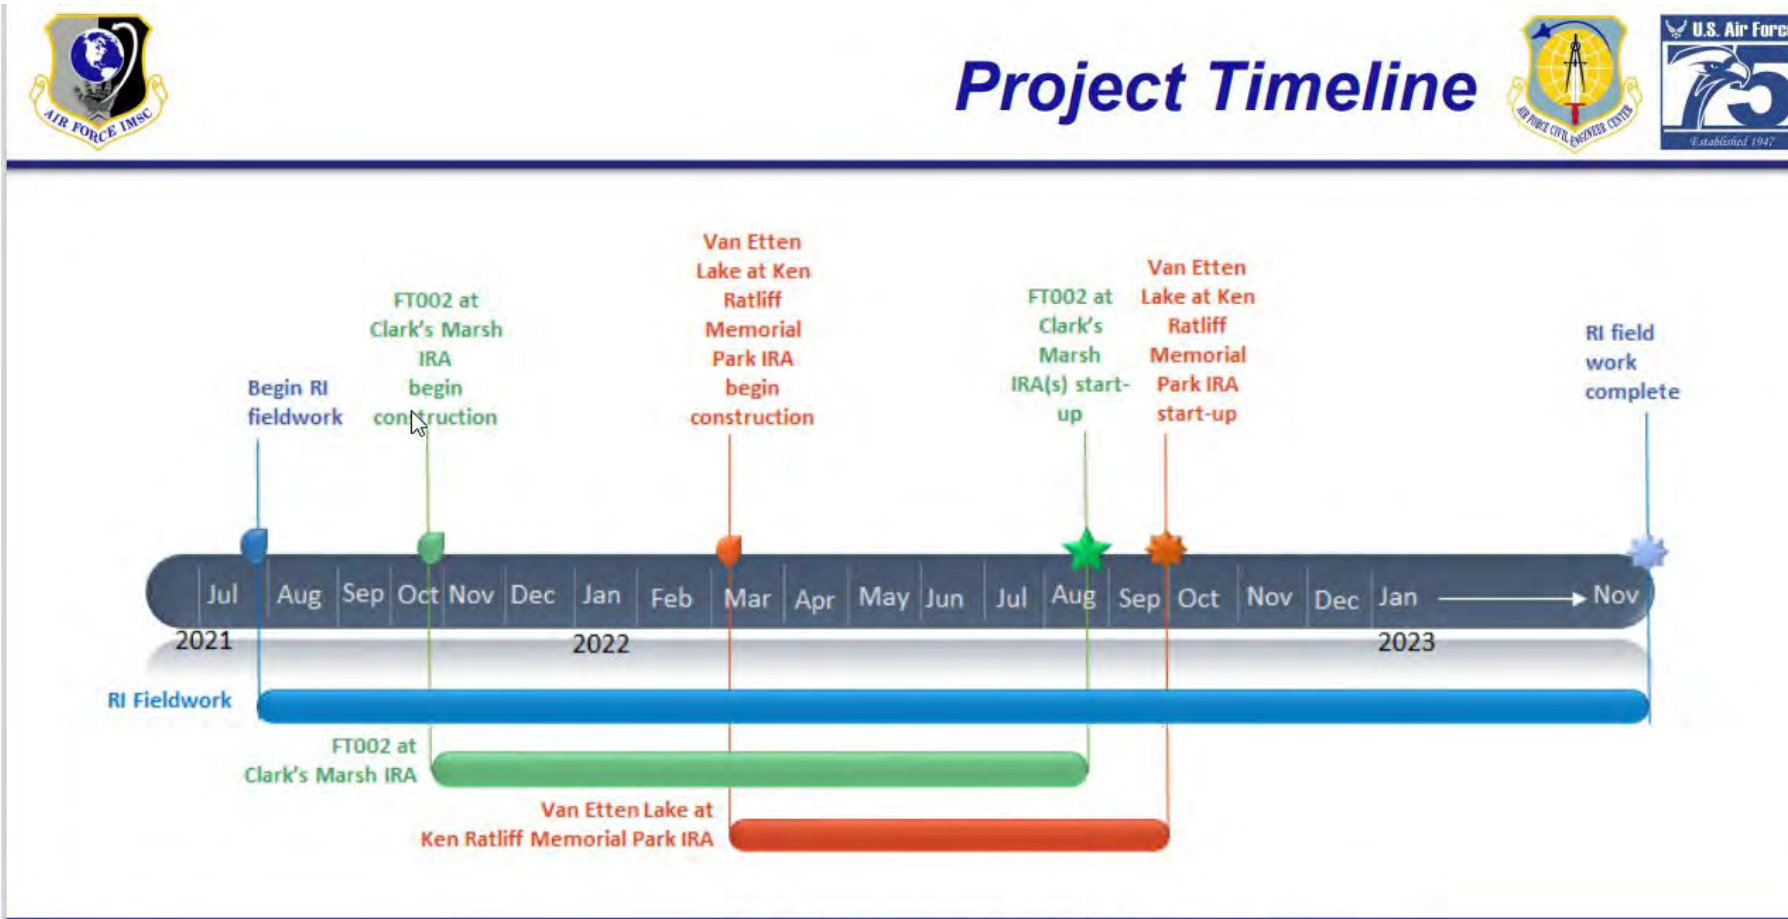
AIR FORCE IMSC

Project Timeline

AIR FORCE CIVIL ENGINEER CENTER

U.S. Air Force
75
Established 1947

Begin RI fieldwork

FT002 at Clark's Marsh IRA begin construction

Van Etten Lake at Ken Ratliff Memorial Park IRA begin construction

FT002 at Clark's Marsh IRA(s) start-up

Van Etten Lake at Ken Ratliff Memorial Park IRA start-up

RI field work complete

Jul Aug Sep Oct Nov Dec Jan Feb Mar Apr May Jun Jul Aug Sep Oct Nov Dec Jan Nov

2021 2022 2023

RI Fieldwork

FT002 at Clark's Marsh IRA

Van Etten Lake at Ken Ratliff Memorial Park IRA